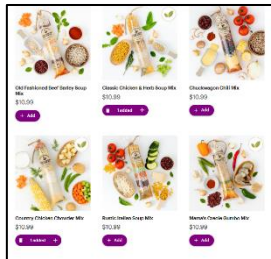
Old Fashioned Beef Barley Soup Mix
$10.99
+ Add

Classic Chicken & Herb Soup Mix
$10.99
1 added +

Chuckwagon Chili Mix
$10.99
+ Add

Country Chicken Chowder Mix
$10.99
1 added +

Rustic Italian Soup Mix
$10.99
+ Add

Mama's Creole Gumbo Mix
$10.99
+ Add